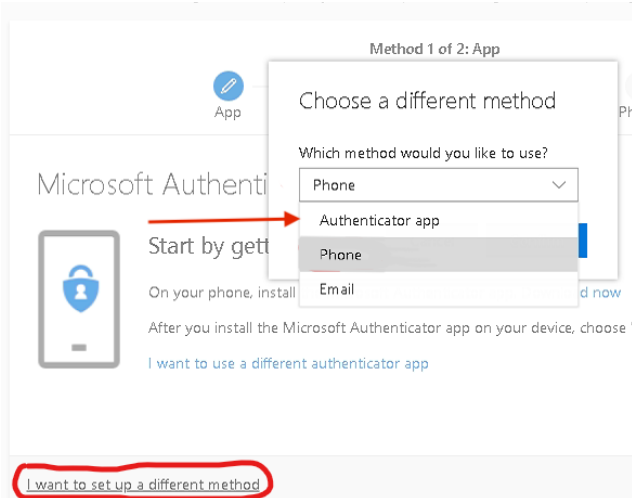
Method 1 of 2: App

App

Ph

Choose a different method

Which method would you like to use?

Phone

Authenticator app

Phone

Email

Microsoft Authenti

Start by gett

On your phone, install

d now

After you install the Microsoft Authenticator app on your device, choose

I want to use a different authenticator app

I want to set up a different method